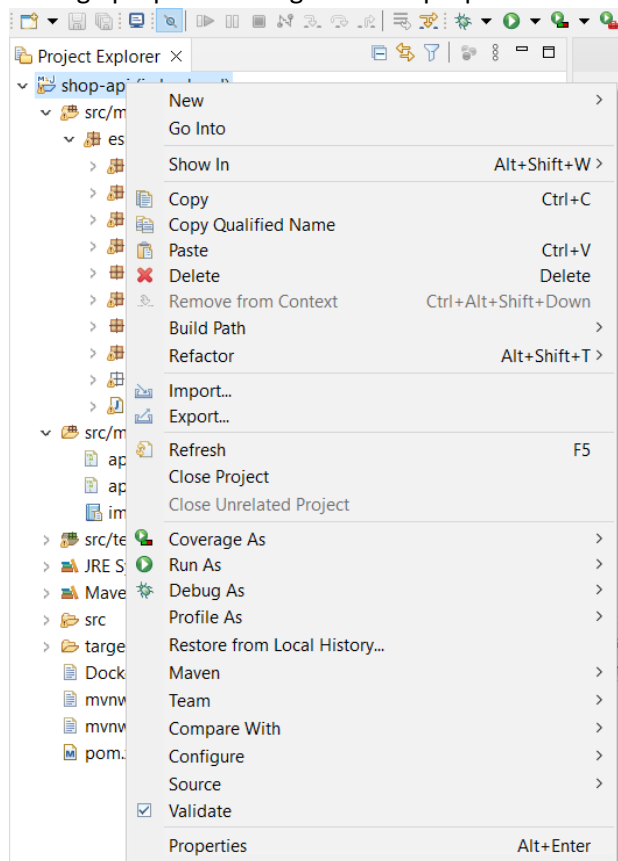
Project Explorer ×

shop-api

src/m

es

src/m

ap

ap

im

src/te

JRE S

Mave

src

targe

Dock

mvnw

mvnw

pom.

New
Go Into
Show In Alt+Shift+W
Copy Ctrl+C
Copy Qualified Name
Paste Ctrl+V
Delete Delete
Remove from Context Ctrl+Alt+Shift+Down
Build Path
Refactor Alt+Shift+T
Import...
Export...
Refresh F5
Close Project
Close Unrelated Project
Coverage As
Run As
Debug As
Profile As
Restore from Local History...
Maven
Team
Compare With
Configure
Source
Validate
Properties Alt+Enter